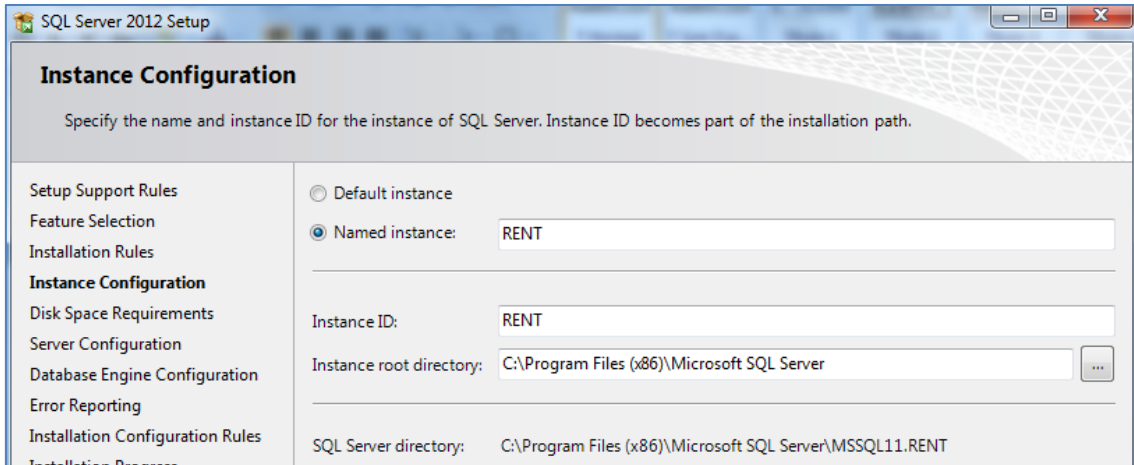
SQL Server 2012 Setup

Instance Configuration

Specify the name and instance ID for the instance of SQL Server. Instance ID becomes part of the installation path.

Setup Support Rules
Feature Selection
Installation Rules
Instance Configuration
Disk Space Requirements
Server Configuration
Database Engine Configuration
Error Reporting
Installation Configuration Rules
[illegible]

Default instance
Named instance: RENT

Instance ID: RENT
Instance root directory: C:\Program Files (x86)\Microsoft SQL Server ...

SQL Server directory: C:\Program Files (x86)\Microsoft SQL Server\MSSQL11.RENT